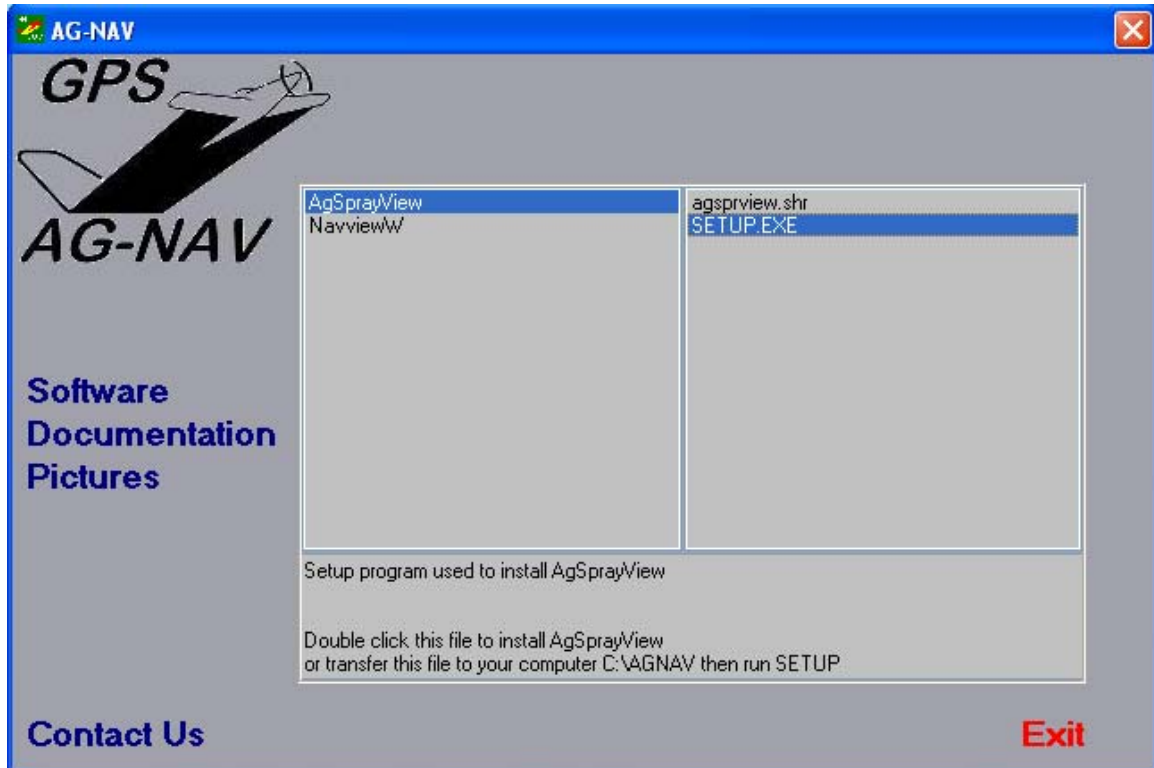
AG-NAV

GPS

AG-NAV

AgSprayView
NavviewW

agsprview.shr
SETUP.EXE

Software
Documentation
Pictures

Setup program used to install AgSprayView

Double click this file to install AgSprayView
or transfer this file to your computer C:\AGNAV then run SETUP

Contact Us

Exit